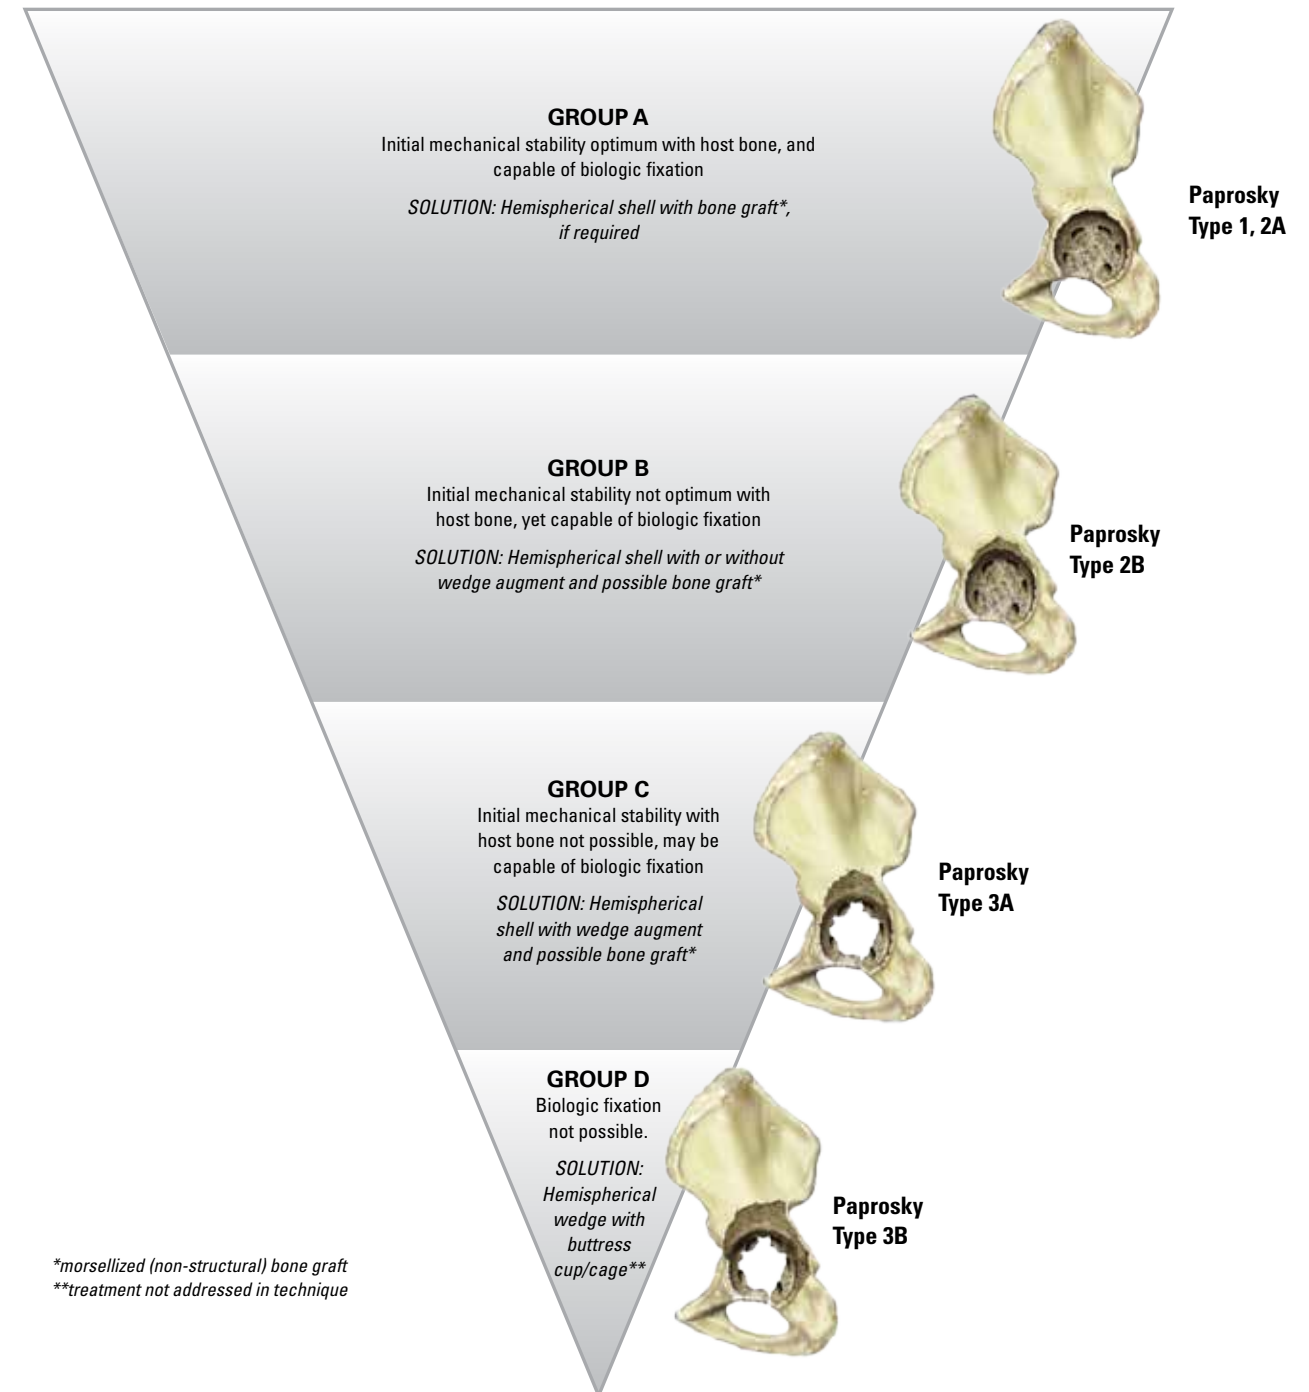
GROUP A
Initial mechanical stability optimum with host bone, and capable of biologic fixation

SOLUTION: Hemispherical shell with bone graft*, if required

Paprosky Type 1, 2A

GROUP B
Initial mechanical stability not optimum with host bone, yet capable of biologic fixation

SOLUTION: Hemispherical shell with or without wedge augment and possible bone graft*

Paprosky Type 2B

GROUP C
Initial mechanical stability with host bone not possible, may be capable of biologic fixation

SOLUTION: Hemispherical shell with wedge augment and possible bone graft*

Paprosky Type 3A

GROUP D
Biologic fixation not possible.

SOLUTION: Hemispherical wedge with buttress cup/cage**

Paprosky Type 3B

*morsellized (non-structural) bone graft
**treatment not addressed in technique